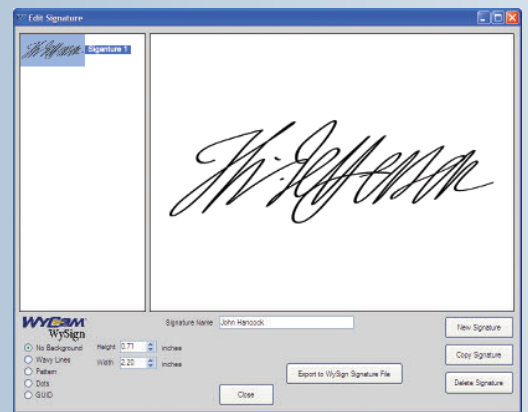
Edit Signature

Signature 1

WYCOM
WySign

No Background
Wavy Lines
Pattern
Dots
GUID

Signature Name John Hancock

Height 0.71 inches
Width 2.20 inches

Export to WySign Signature File

Close

New Signature
Copy Signature
Delete Signature